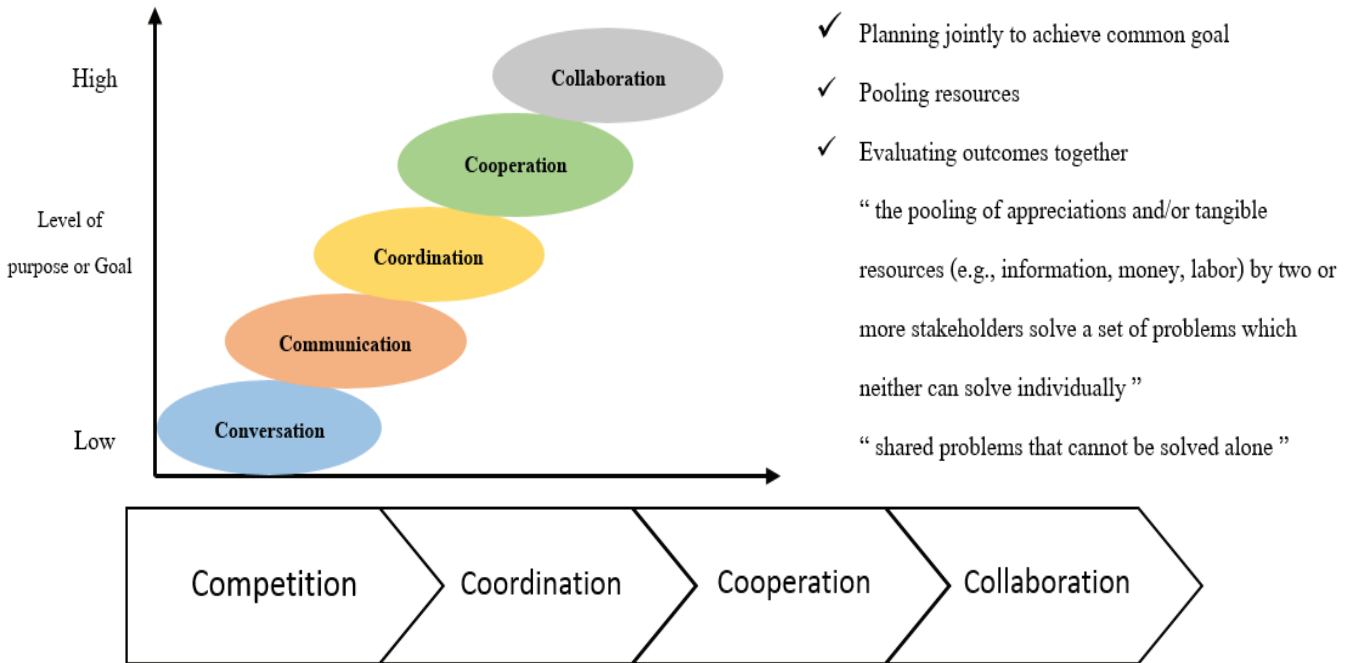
High

Level of purpose or Goal

Low

Collaboration

Cooperation

Coordination

Communication

Conversation

✓ Planning jointly to achieve common goal

✓ Pooling resources

✓ Evaluating outcomes together

“ the pooling of appreciations and/or tangible resources (e.g., information, money, labor) by two or more stakeholders solve a set of problems which neither can solve individually ”

“ shared problems that cannot be solved alone ”

Competition

Coordination

Cooperation

Collaboration